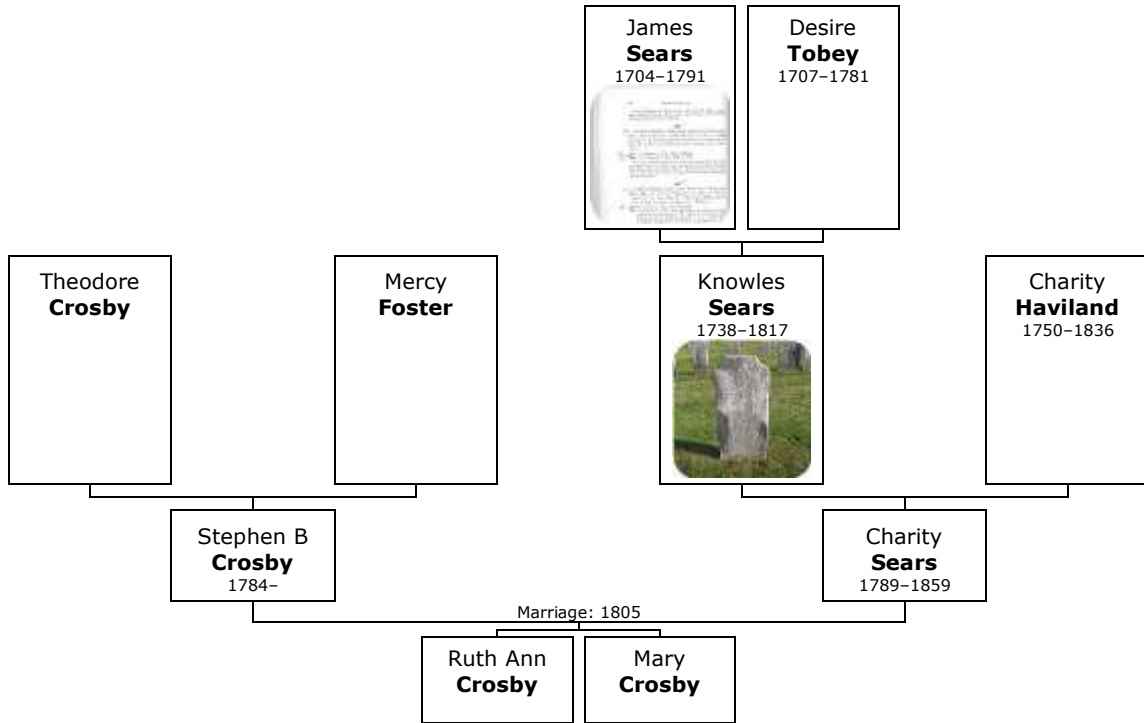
James
**Sears**
1704–1791

Desire
**Tobey**
1707–1781

Theodore
**Crosby**

Mercy
**Foster**

Knowles
**Sears**
1738–1817

Charity
**Haviland**
1750–1836

Stephen B
**Crosby**
1784–

Charity
**Sears**
1789–1859

Marriage: 1805

Ruth Ann
**Crosby**

Mary
**Crosby**